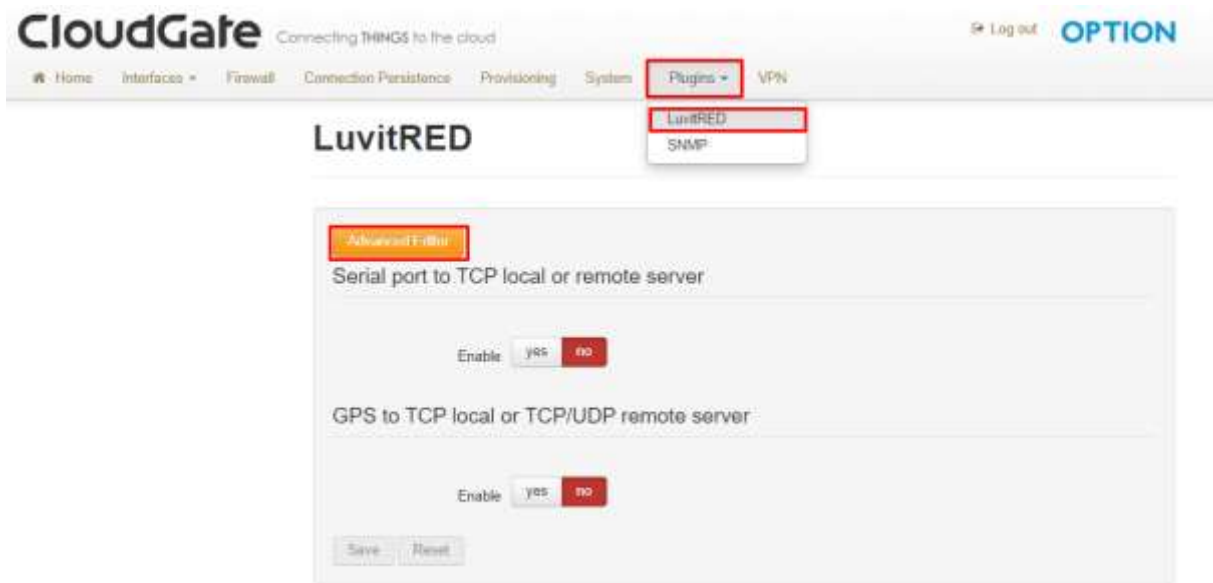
CloudGate Connecting THINGS to the cloud

Log out OPTION

Home Interfaces ▾ Firewall Connection Persistence Provisioning System Plugins ▾ VPN

LuvitRED
SNMP

LuvitRED

Advanced Editor

Serial port to TCP local or remote server

Enable yes no

GPS to TCP local or TCP/UDP remote server

Enable yes no

Save Reset